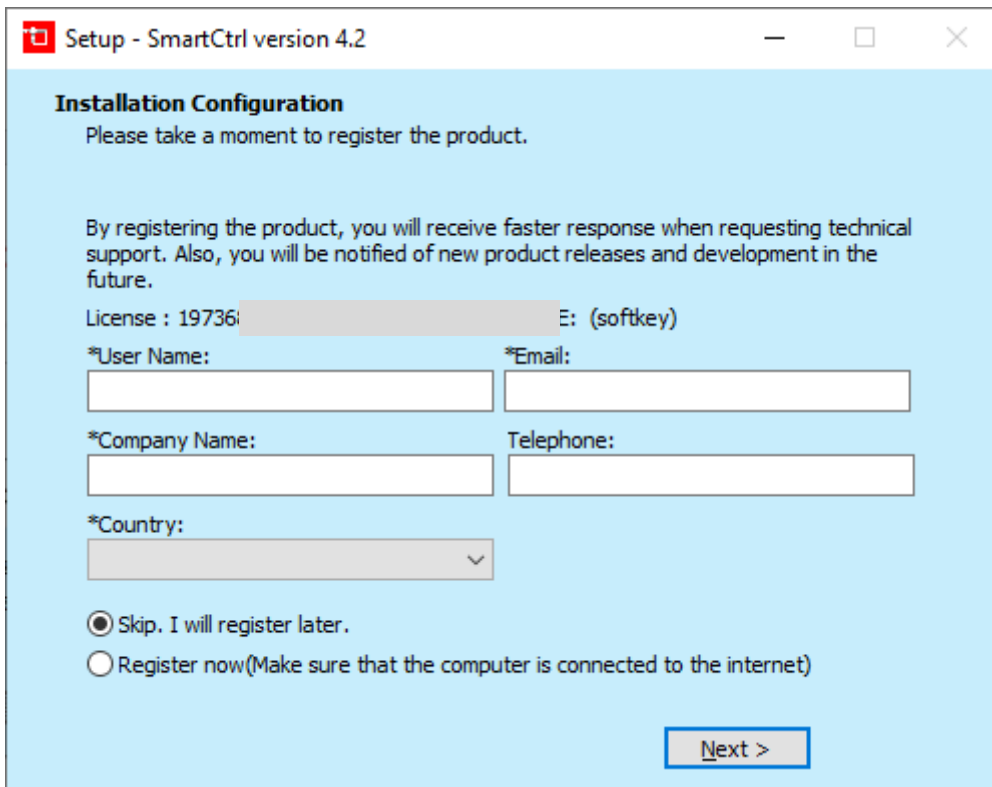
Setup - SmartCtrl version 4.2

Installation Configuration

Please take a moment to register the product.

By registering the product, you will receive faster response when requesting technical support. Also, you will be notified of new product releases and development in the future.

License : 19736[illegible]E: (softkey)

*User Name:

*Email:

*Company Name:

Telephone:

*Country:

Skip. I will register later.

Register now(Make sure that the computer is connected to the internet)

Next >